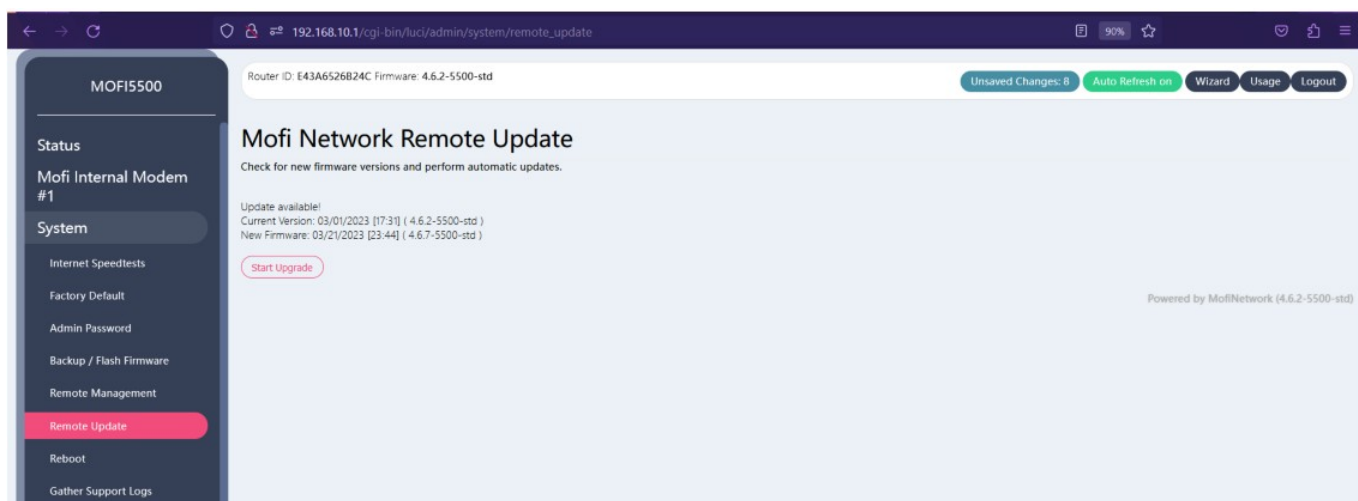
192.168.10.1/cgi-bin/luci/admin/system/remote_update

90%

MOFI5500

Status

Mofi Internal Modem #1

System

Internet Speedtests

Factory Default

Admin Password

Backup / Flash Firmware

Remote Management

Remote Update

Reboot

Gather Support Logs

Router ID: E43A6526B24C Firmware: 4.6.2-5500-std

Unsaved Changes: 8 Auto Refresh on Wizard Usage Logout

Mofi Network Remote Update

Check for new firmware versions and perform automatic updates.

Update available!
Current Version: 03/01/2023 [17:31] ( 4.6.2-5500-std )
New Firmware: 03/21/2023 [23:44] ( 4.6.7-5500-std )

Start Upgrade

Powered by MofiNetwork (4.6.2-5500-std)